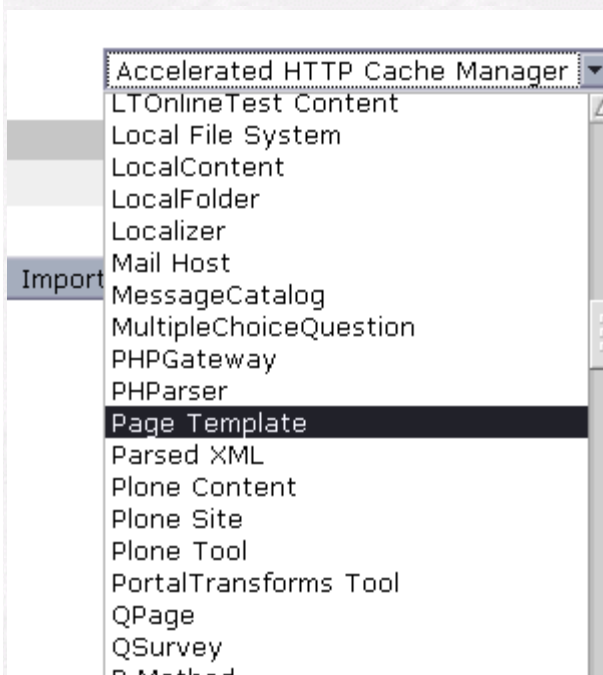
Accelerated HTTP Cache Manager
LTOnlineTest Content
Local File System
LocalContent
LocalFolder
Localizer
Mail Host
MessageCatalog
MultipleChoiceQuestion
PHPGateway
PHParser
Page Template
Parsed XML
Plone Content
Plone Site
Plone Tool
PortalTransforms Tool
QPage
QSurvey
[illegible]

Import